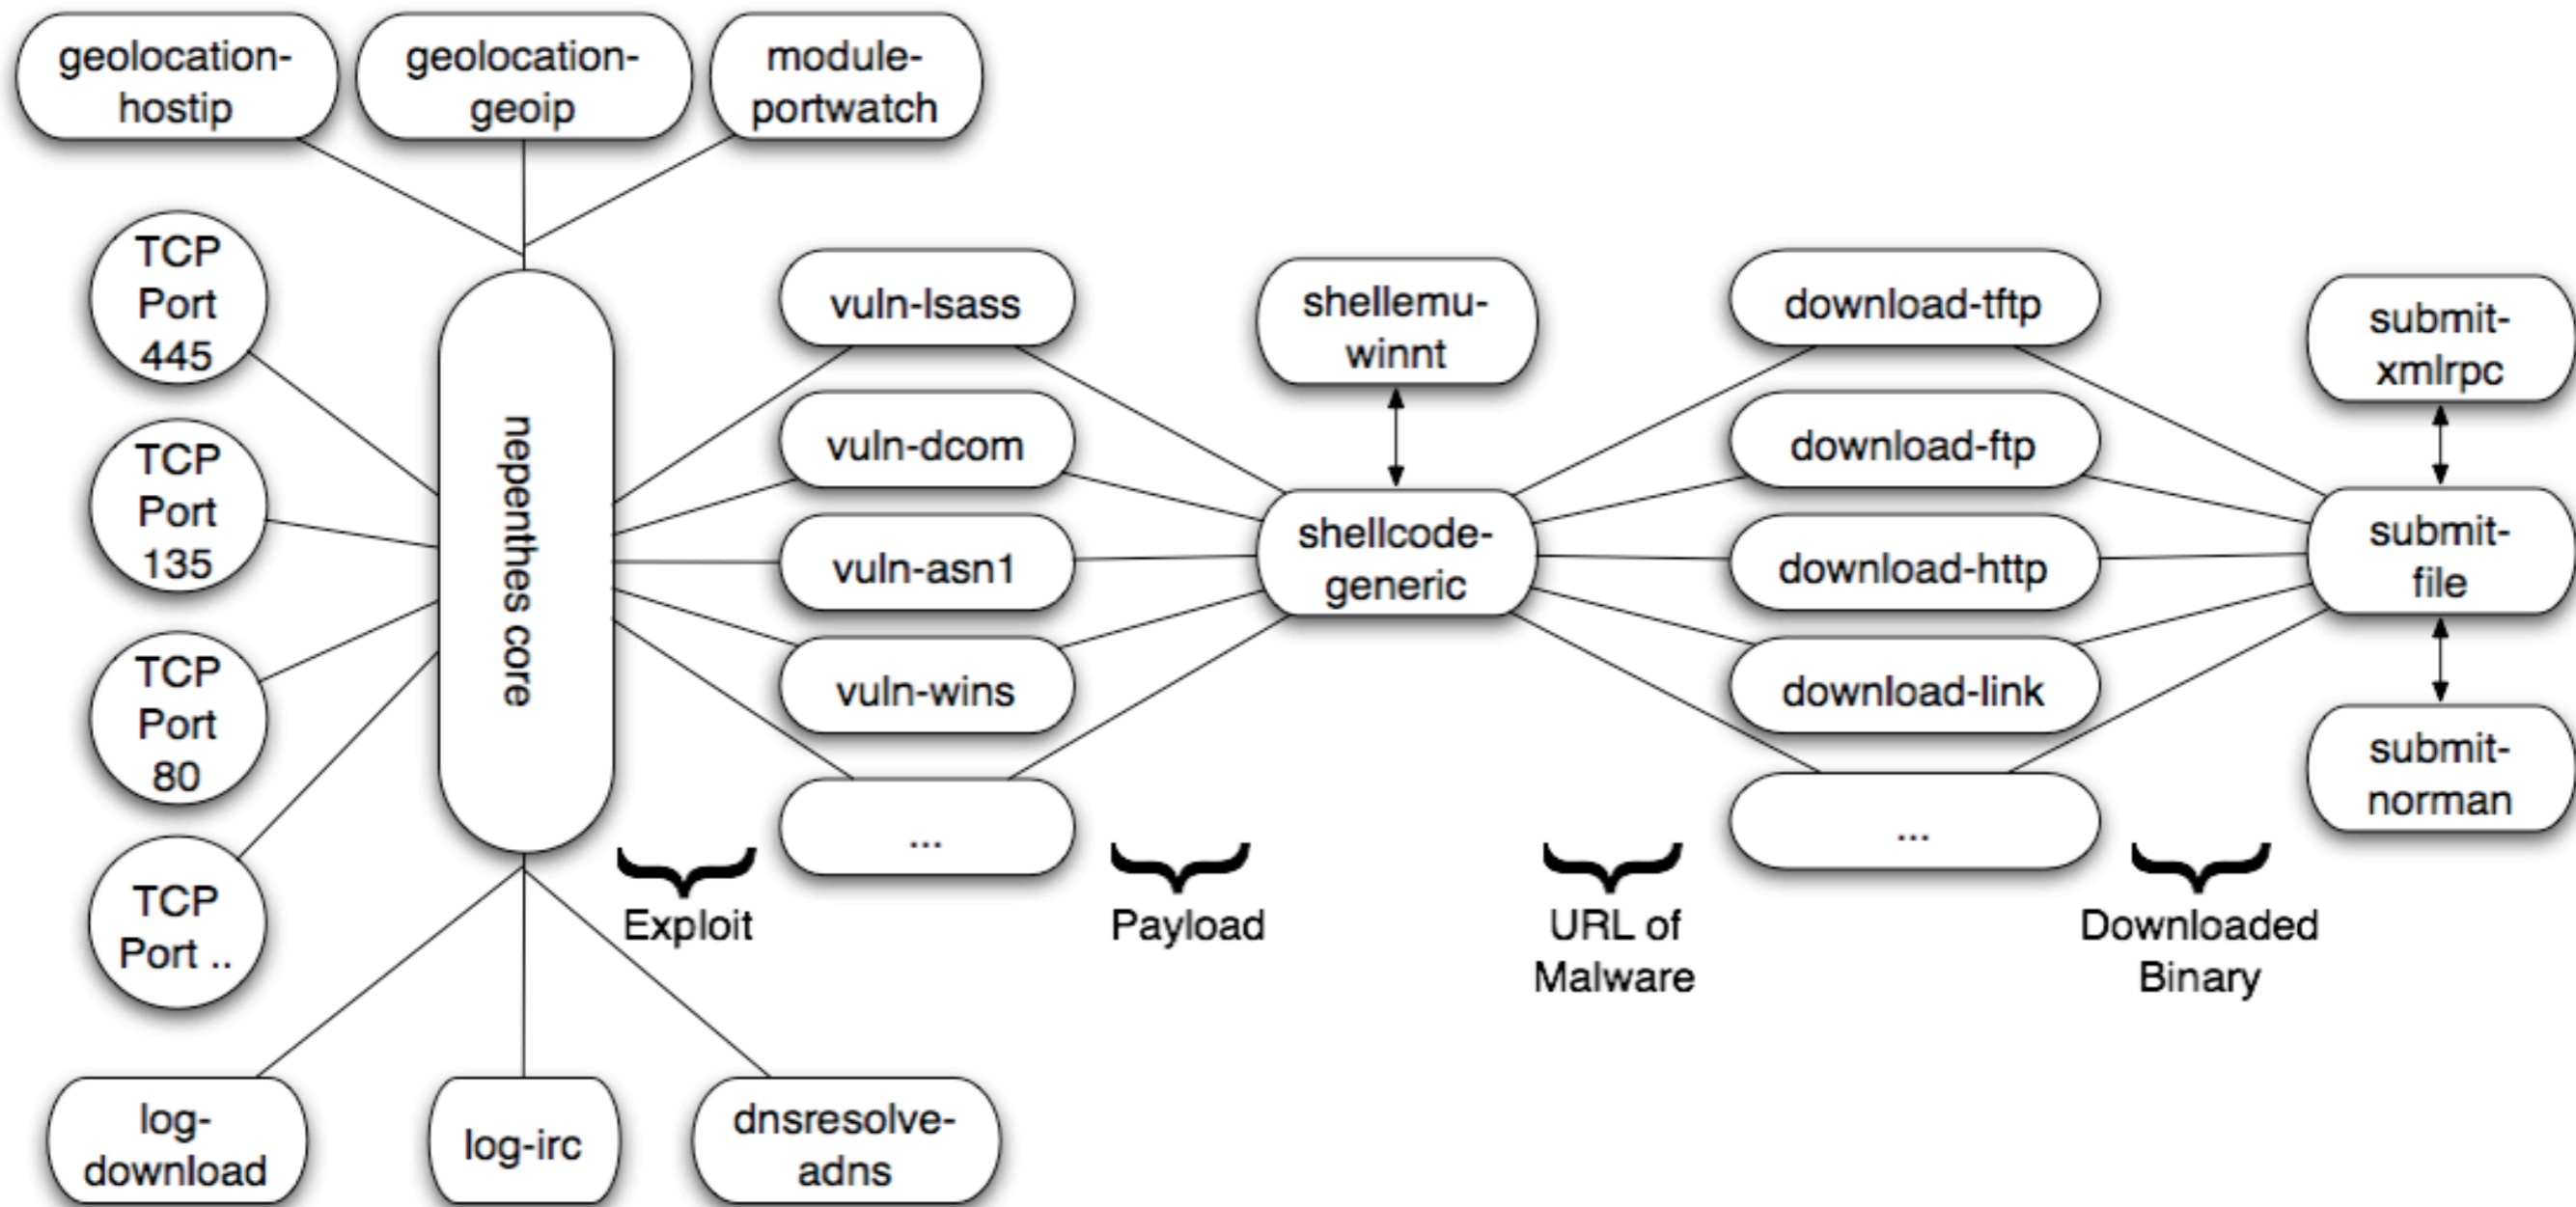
geolocation-hostip

geolocation-geoip

module-portwatch

TCP Port 445

TCP Port 135

TCP Port 80

TCP Port ..

nepenthes core

vuln-lsass

vuln-dcom

vuln-asn1

vuln-wins

...

shellemu-winnt

shellcode-generic

download-tftp

download-ftp

download-http

download-link

...

submit-xmlrpc

submit-file

submit-norman

Exploit

Payload

URL of Malware

Downloaded Binary

log-download

log-irc

dnsresolve-adns